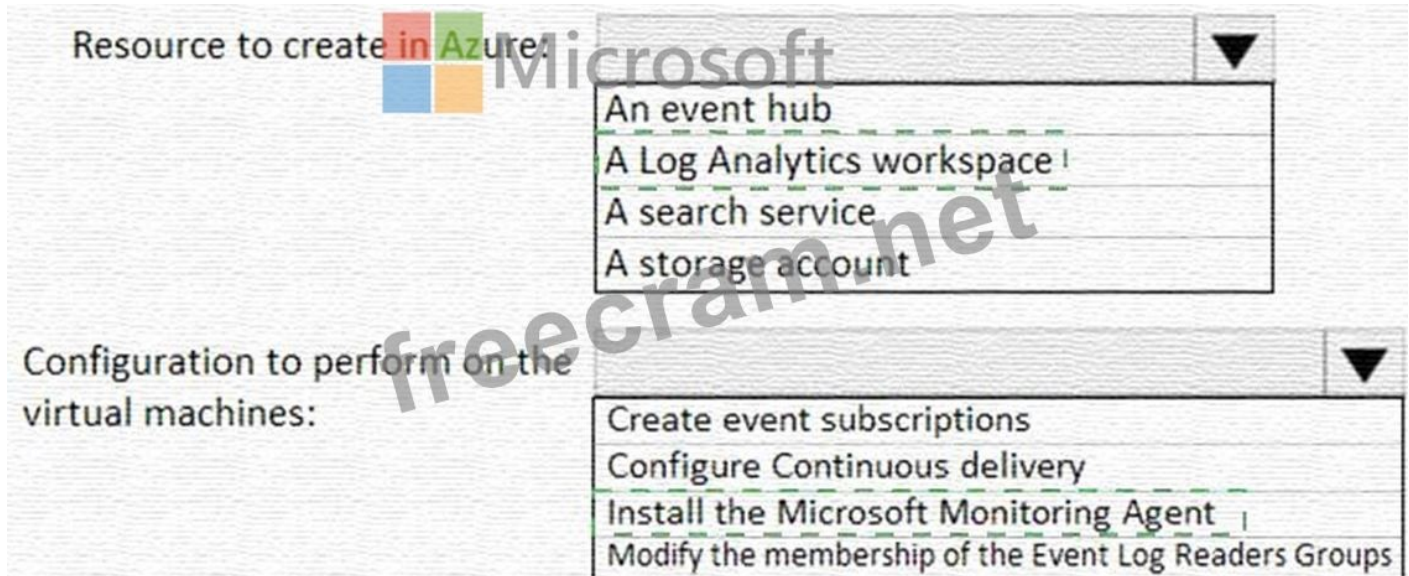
Resource to create in Azure:

Microsoft

An event hub
A Log Analytics workspace
A search service
A storage account

freecram.net

Configuration to perform on the virtual machines:

Create event subscriptions
Configure Continuous delivery
Install the Microsoft Monitoring Agent
Modify the membership of the Event Log Readers Groups